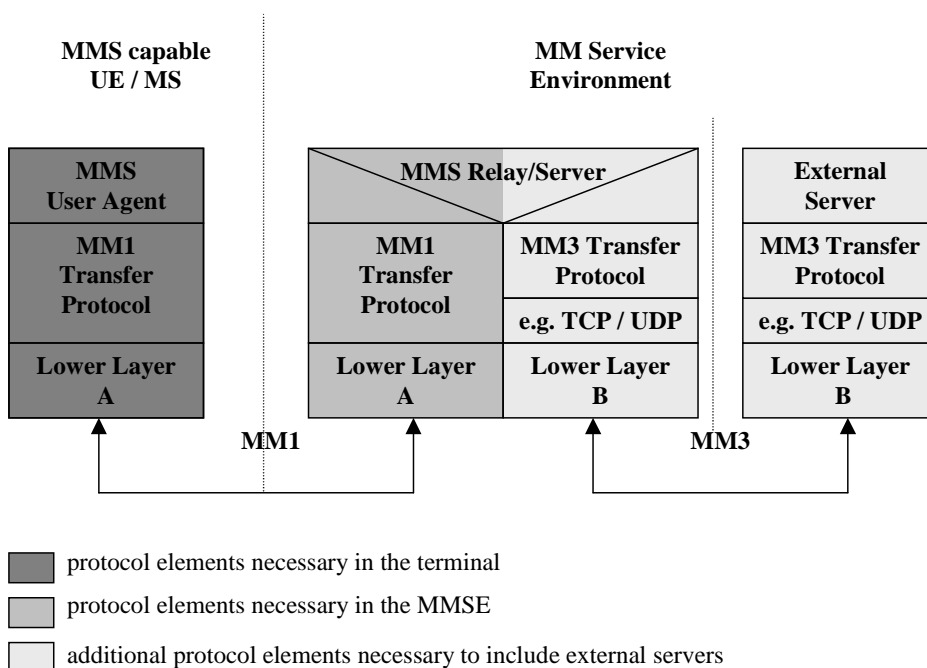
MMS capable UE / MS

MM Service Environment

MMS User Agent

MM1 Transfer Protocol

Lower Layer A

MMS Relay/Server

MM1 Transfer Protocol

Lower Layer A

MM3 Transfer Protocol

e.g. TCP / UDP

Lower Layer B

External Server

MM3 Transfer Protocol

e.g. TCP / UDP

Lower Layer B

MM1

MM3

protocol elements necessary in the terminal

protocol elements necessary in the MMSE

additional protocol elements necessary to include external servers